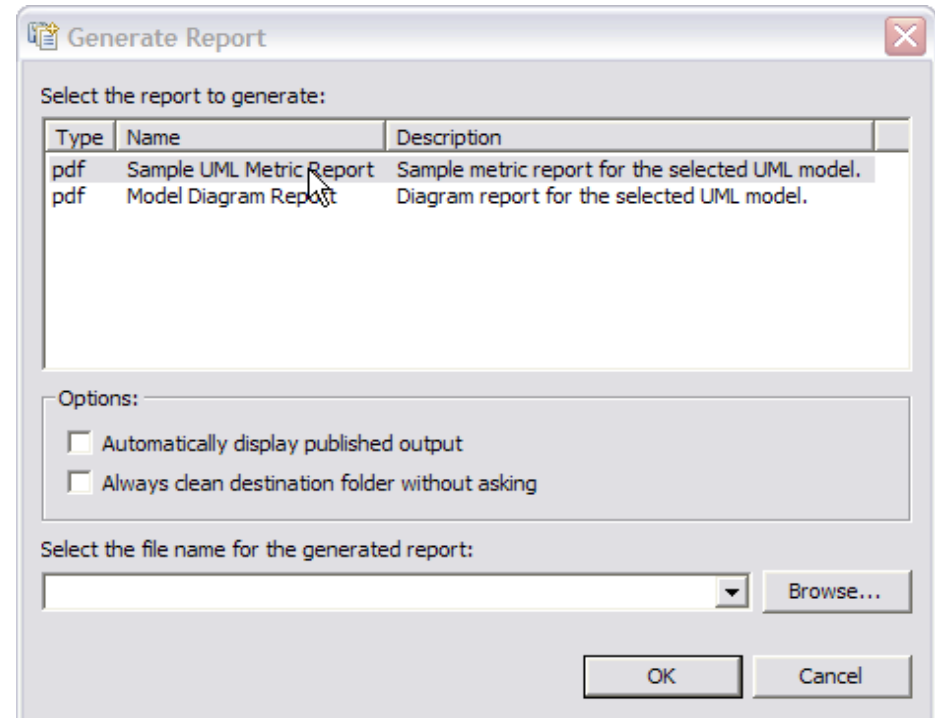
Generate Report

Select the report to generate:

| Type | Name | Description |
|---|---|---|
| pdf | Sample UML Metric Report | Sample metric report for the selected UML model. |
| pdf | Model Diagram Report | Diagram report for the selected UML model. |

Options:

Automatically display published output

Always clean destination folder without asking

Select the file name for the generated report:

Browse...

OK

Cancel